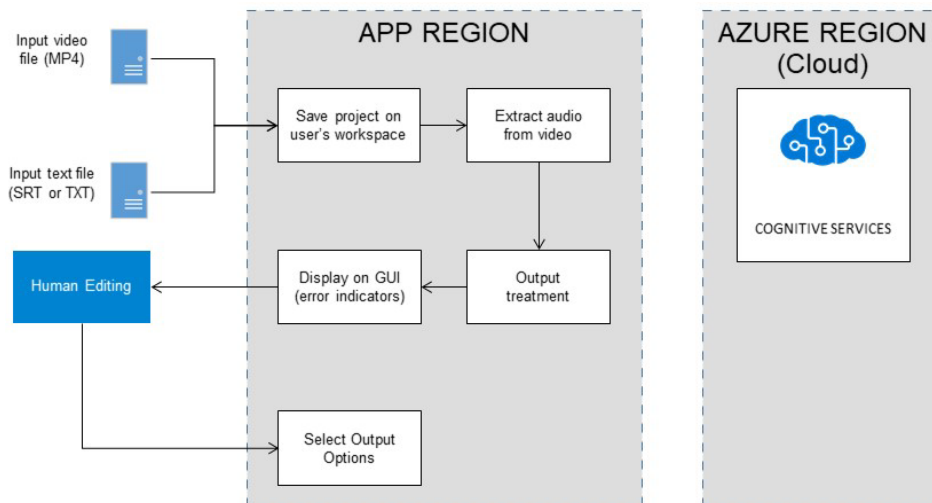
Input video file (MP4)

Input text file (SRT or TXT)

APP REGION

Save project on user's workspace

Extract audio from video

Human Editing

Display on GUI (error indicators)

Output treatment

Select Output Options

AZURE REGION (Cloud)

COGNITIVE SERVICES